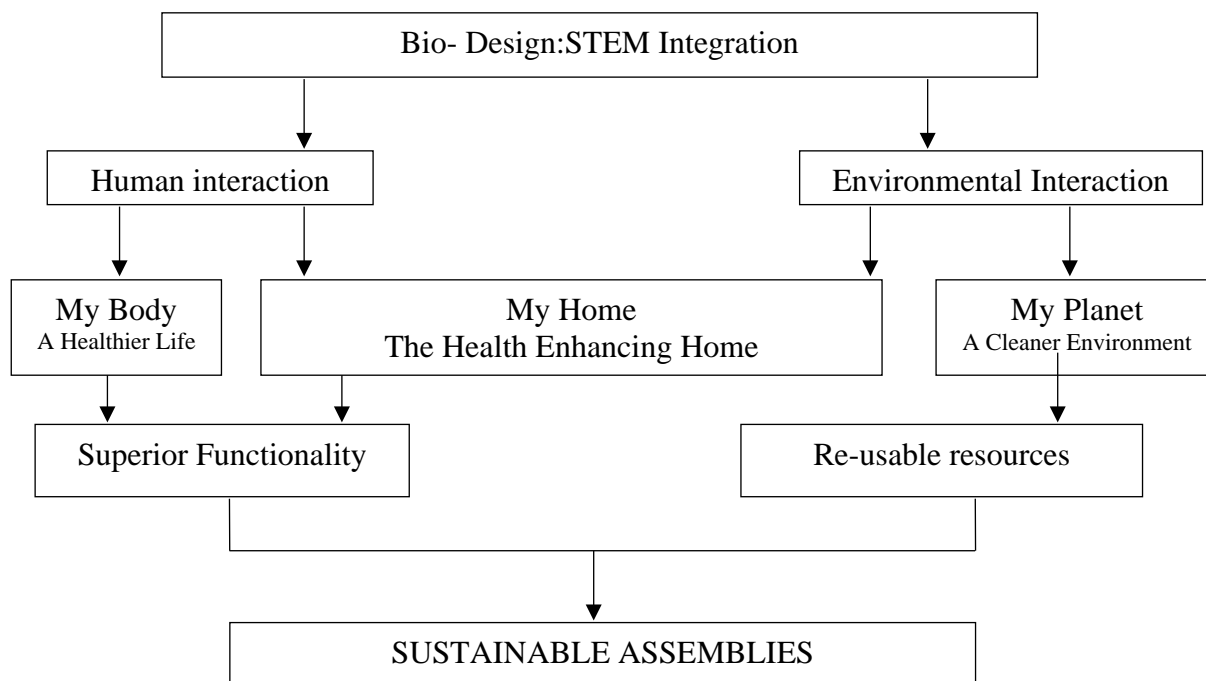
Bio- Design:STEM Integration

Human interaction

Environmental Interaction

My Body
A Healthier Life

My Home
The Health Enhancing Home

My Planet
A Cleaner Environment

Superior Functionality

Re-usable resources

SUSTAINABLE ASSEMBLIES